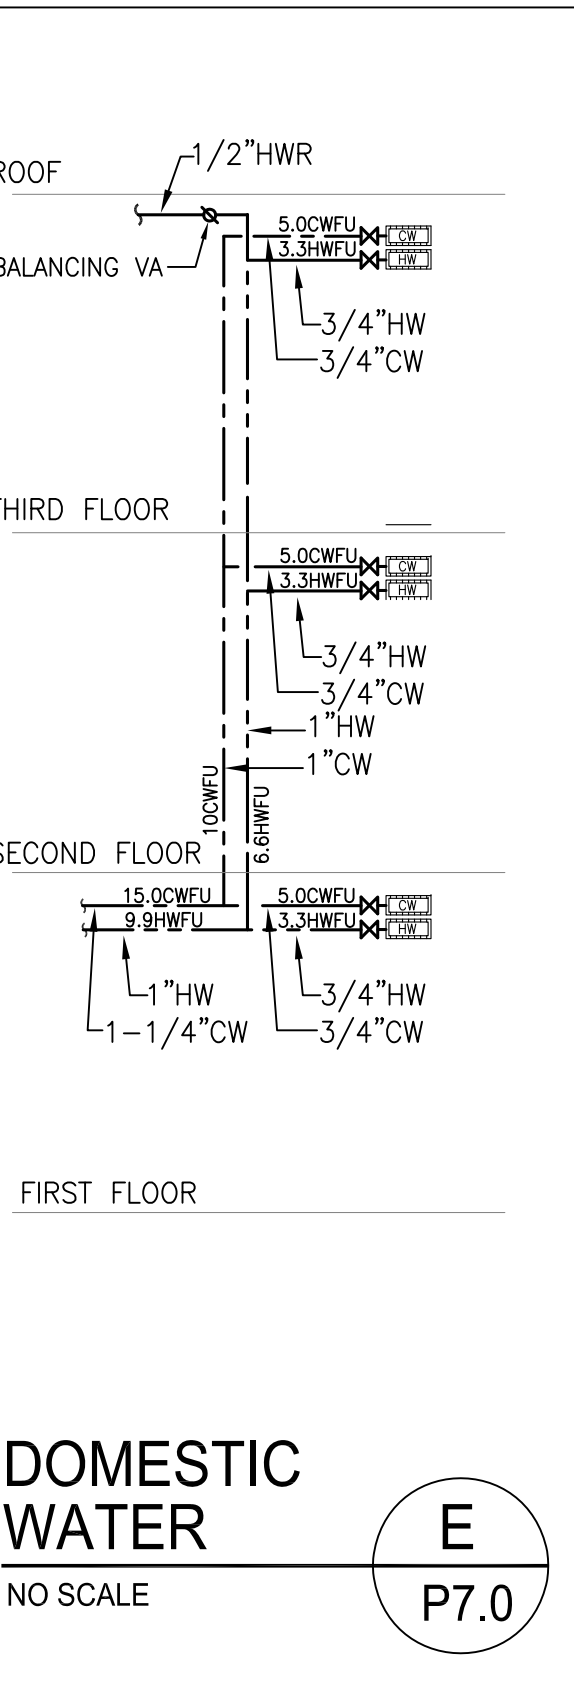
ROOF

1/2"HWR

BALANCING VA

5.0CWFU
3.3HWFU
CW
HW

3/4"HW
3/4"CW

THIRD FLOOR

5.0CWFU
3.3HWFU
CW
HW

3/4"HW
3/4"CW
1"HW
1"CW

10CWFU
6.6HWFU

SECOND FLOOR

15.0CWFU
9.9HWFU

5.0CWFU
3.3HWFU
CW
HW

1"HW
1-1/4"CW

3/4"HW
3/4"CW

FIRST FLOOR

DOMESTIC WATER

NO SCALE

E
P7.0